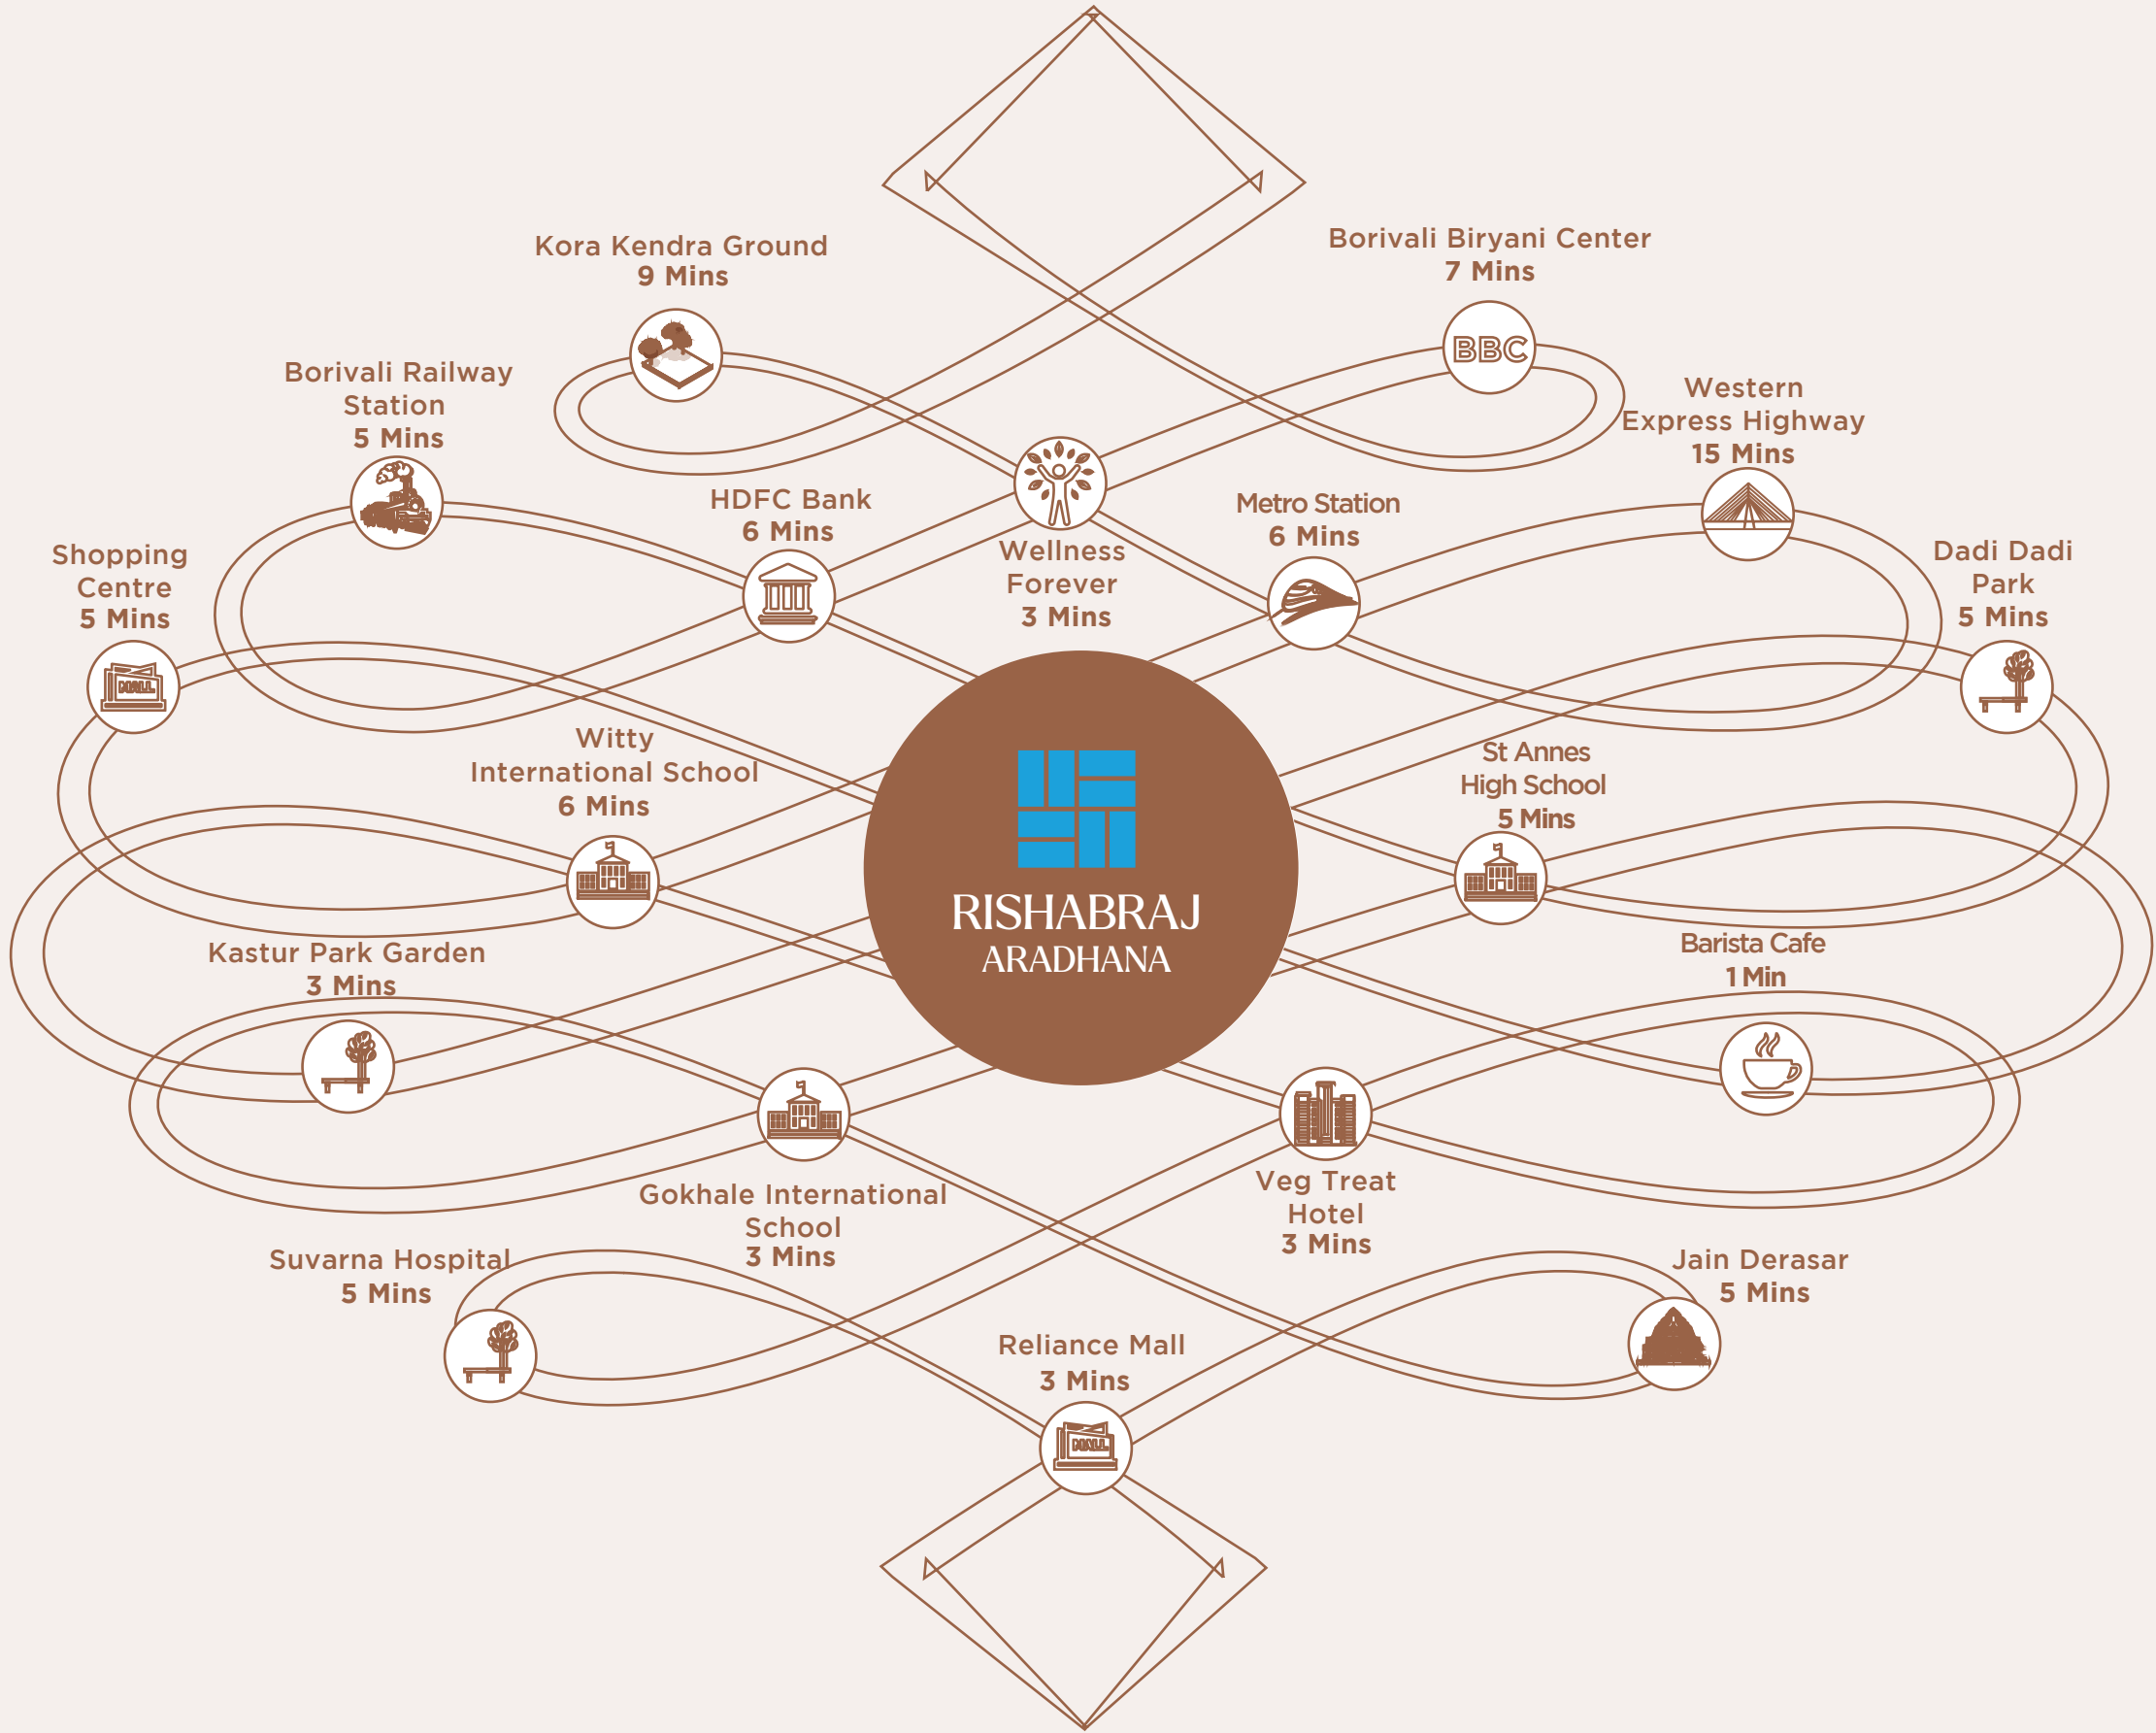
Kora Kendra Ground
9 Mins

Borivali Biryani Center
7 Mins

BBC

Borivali Railway Station
5 Mins

Western Express Highway
15 Mins

HDFC Bank
6 Mins

Metro Station
6 Mins

Shopping Centre
5 Mins

MALL

Wellness Forever
3 Mins

Dadi Dadi Park
5 Mins

Witty International School
6 Mins

RISHABRAJ
ARADHANA

St Annes High School
5 Mins

Kastur Park Garden
3 Mins

Barista Cafe
1 Min

Gokhale International School
3 Mins

Veg Treat Hotel
3 Mins

Suvarna Hospital
5 Mins

Jain Derasar
5 Mins

Reliance Mall
3 Mins

MALL